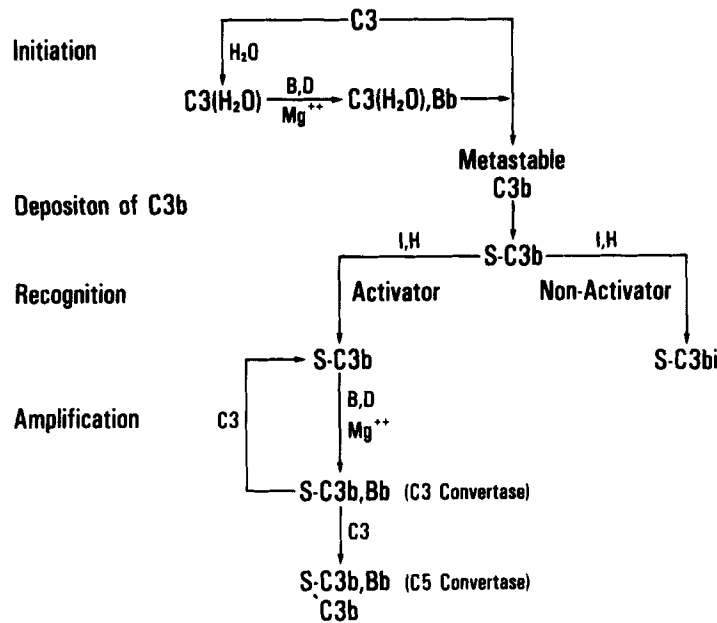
Initiation

C3

$H_2O$

$C3(H_2O)$ $\xrightarrow[Mg^{++}]{B,D}$ $C3(H_2O)$,Bb

Metastable C3b

Depositon of C3b

I,H

S-C3b

I,H

Recognition

Activator

Non-Activator

S-C3b

S-C3bi

Amplification

C3

B,D
$Mg^{++}$

S-C3b,Bb (C3 Convertase)

C3

S-C3b,Bb (C5 Convertase)
C3b